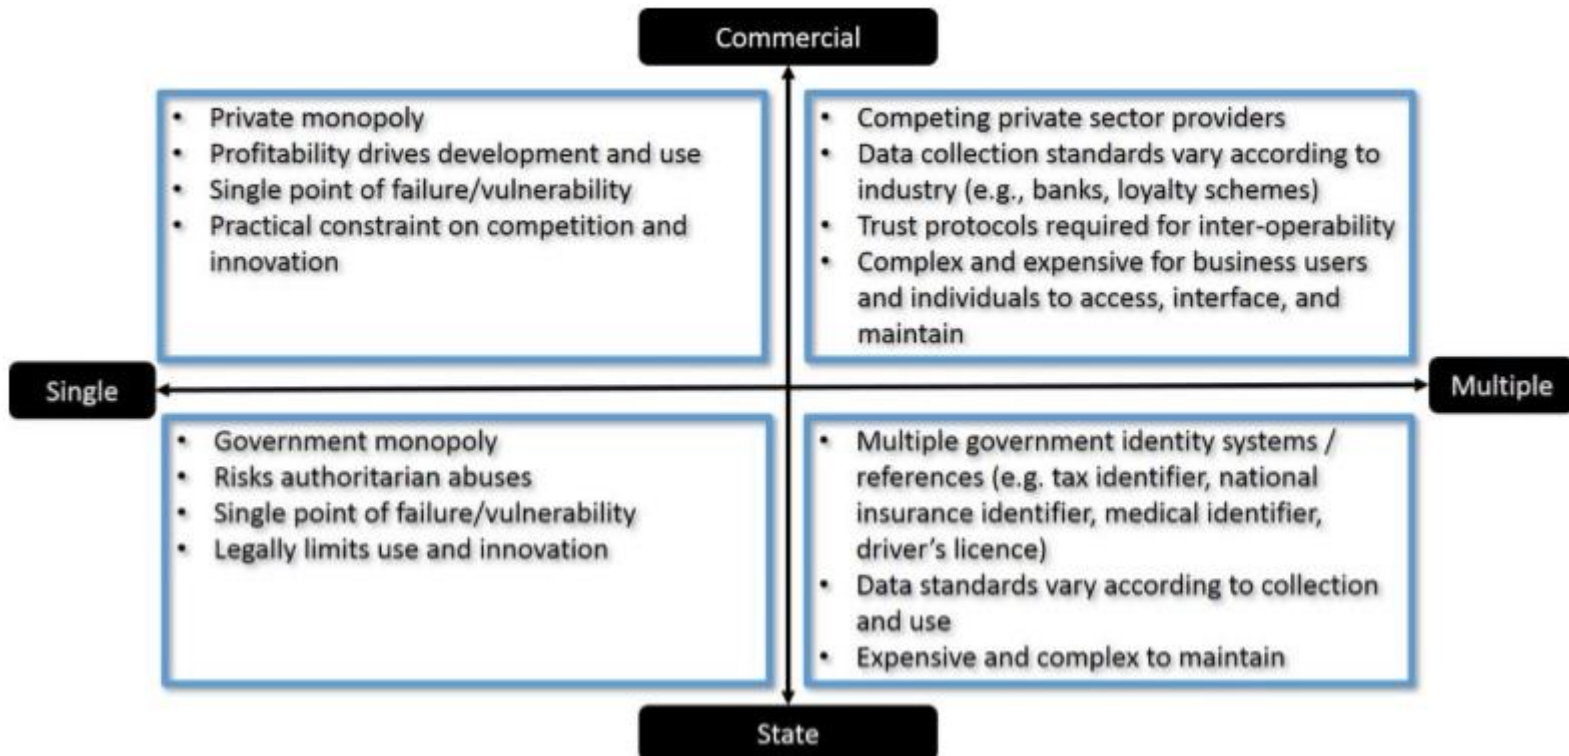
Commercial

• Private monopoly
• Profitability drives development and use
• Single point of failure/vulnerability
• Practical constraint on competition and innovation

• Competing private sector providers
• Data collection standards vary according to industry (e.g., banks, loyalty schemes)
• Trust protocols required for inter-operability
• Complex and expensive for business users and individuals to access, interface, and maintain

Single

Multiple

• Government monopoly
• Risks authoritarian abuses
• Single point of failure/vulnerability
• Legally limits use and innovation

• Multiple government identity systems / references (e.g. tax identifier, national insurance identifier, medical identifier, driver's licence)
• Data standards vary according to collection and use
• Expensive and complex to maintain

State